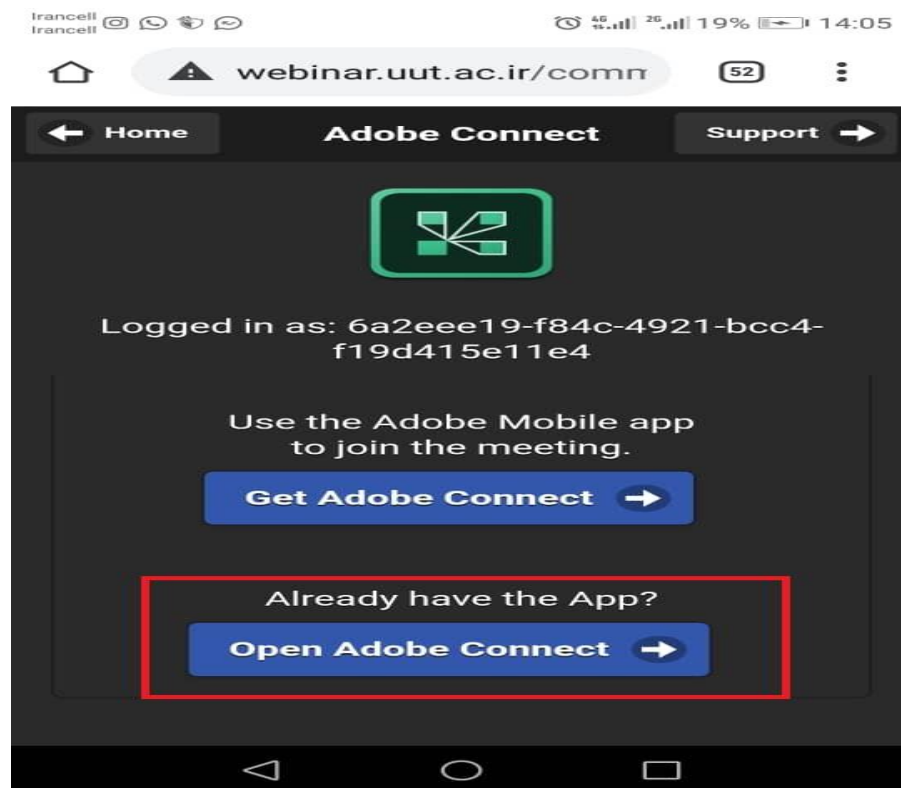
Irancell
Irancell

4G 2G 19% 14:05

webinar.uut.ac.ir/comm

52

Home

Adobe Connect

Support

Logged in as: 6a2eee19-f84c-4921-bcc4-f19d415e11e4

Use the Adobe Mobile app to join the meeting.

Get Adobe Connect

Already have the App?

Open Adobe Connect